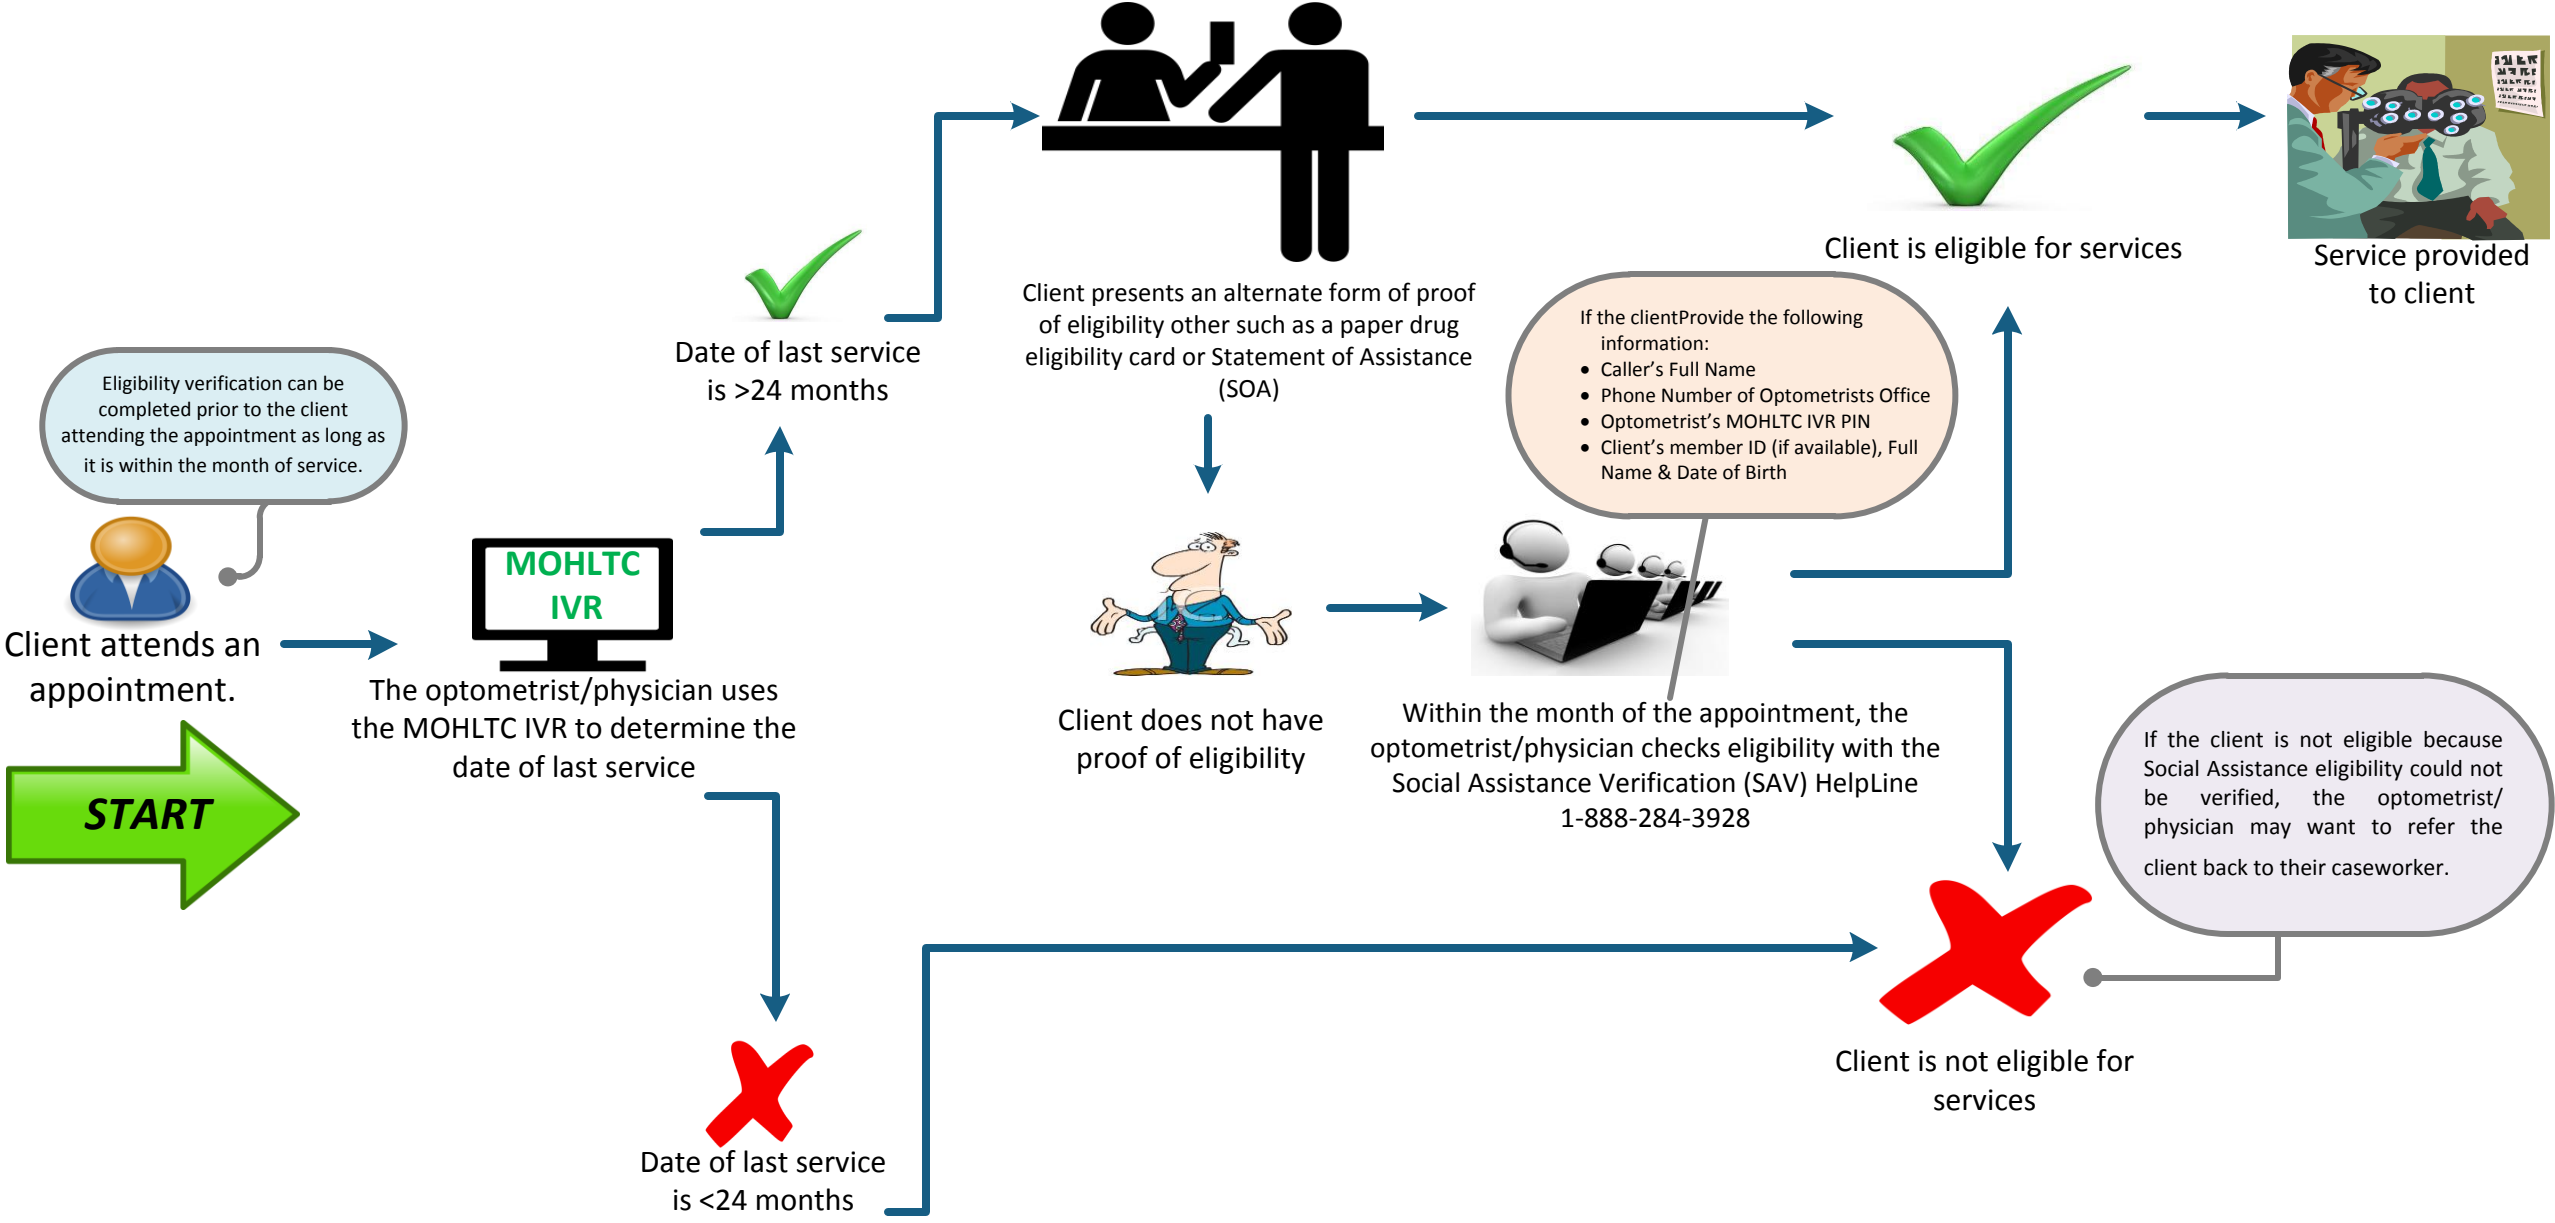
Eligibility verification can be completed prior to the client attending the appointment as long as it is within the month of service.

Client attends an appointment.

START

MOHLTC IVR

The optometrist/physician uses the MOHLTC IVR to determine the date of last service

Date of last service is >24 months

Date of last service is <24 months

Client presents an alternate form of proof of eligibility other such as a paper drug eligibility card or Statement of Assistance (SOA)

Client does not have proof of eligibility

If the clientProvide the following information:
• Caller's Full Name
• Phone Number of Optometrists Office
• Optometrist's MOHLTC IVR PIN
• Client's member ID (if available), Full Name & Date of Birth

Within the month of the appointment, the optometrist/physician checks eligibility with the Social Assistance Verification (SAV) HelpLine 1-888-284-3928

Client is eligible for services

Service provided to client

If the client is not eligible because Social Assistance eligibility could not be verified, the optometrist/ physician may want to refer the client back to their caseworker.

Client is not eligible for services